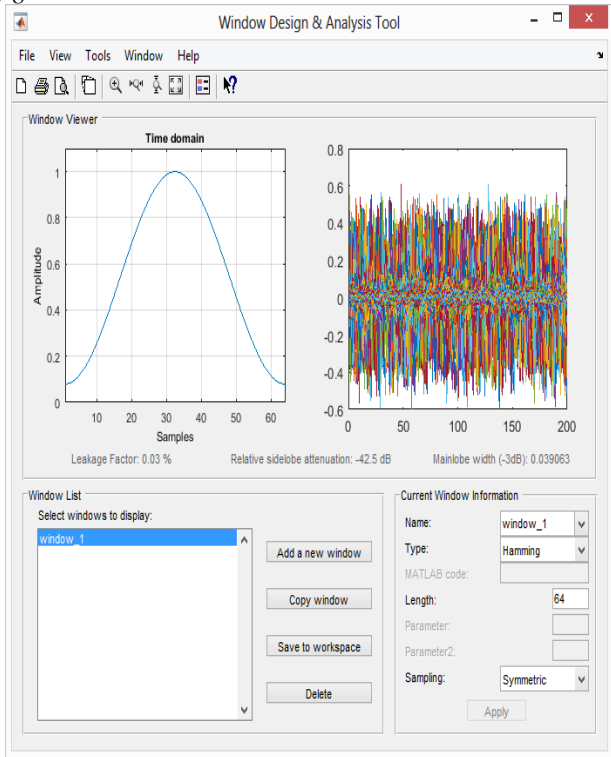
Window Design & Analysis Tool

File View Tools Window Help

Window Viewer

Time domain

1
0.8
0.6
0.4
0.2
0

Amplitude

10 20 30 40 50 60

Samples

0.8
0.6
0.4
0.2
0
-0.2
-0.4
-0.6

0 50 100 150 200

Leakage Factor: 0.03 %

Relative sidelobe attenuation: -42.5 dB

Mainlobe width (-3dB): 0.039063

Window List

Select windows to display:

window_1

Add a new window

Copy window

Save to workspace

Delete

Current Window Information

Name: window_1

Type: Hamming

MATLAB code:

Length: 64

Parameter:

Parameter2:

Sampling: Symmetric

Apply